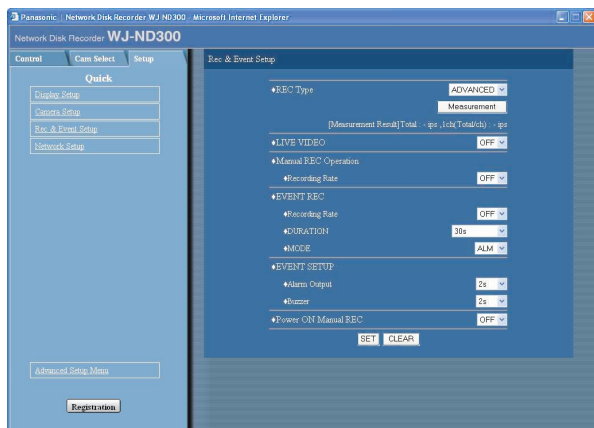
Panasonic | Network Disk Recorder WJ-ND300 - Microsoft Internet Explorer

Network Disk Recorder WJ-ND300

Control | Cam Select | Setup

Quick

Display Setup

Camera Setup

Rec & Event Setup

Network Setup

Advanced Setup Menu

Registration

Rec & Event Setup

♦REC Type | ADVANCED

Measurement

[Measurement Result] Total : - ips , 1ch(Total/ch) : - ips

♦LIVE VIDEO | OFF

♦Manual REC Operation

♦Recording Rate | OFF

♦EVENT REC

♦Recording Rate | OFF

♦DURATION | 30s

♦MODE | ALM

♦EVENT SETUP

♦Alarm Output | 2s

♦Buzzer | 2s

♦Power ON Manual REC | OFF

SET | CLEAR